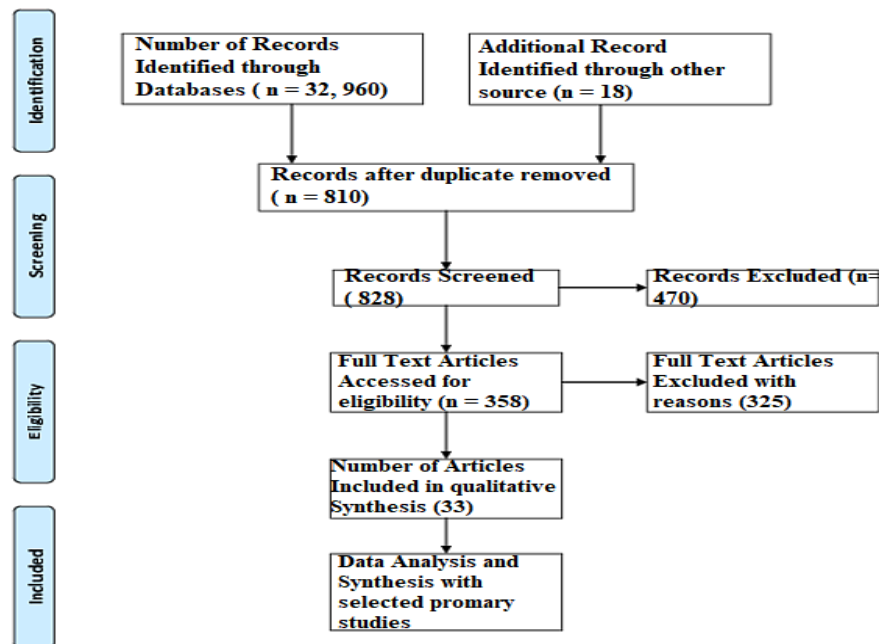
Identification

Number of Records Identified through Databases ( n = 32, 960)

Additional Record Identified through other source (n = 18)

Screening

Records after duplicate removed ( n = 810)

Records Screened ( 828)

Records Excluded (n= 470)

Eligibility

Full Text Articles Accessed for eligibility (n = 358)

Full Text Articles Excluded with reasons (325)

Number of Articles Included in qualitative Synthesis (33)

Included

Data Analysis and Synthesis with selected promary studies